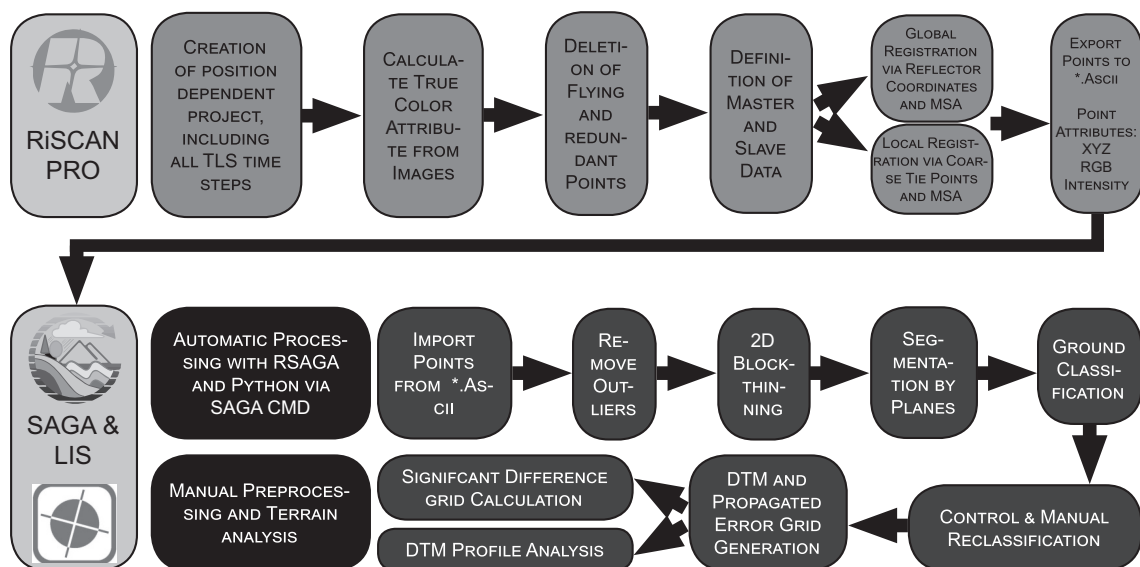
RiSCAN PRO

Creation of position dependent project, including all TLS time steps

Calculate True Color Attribute from Images

Deletion of Flying and redundant Points

Definition of Master and Slave Data

Global Registration via Reflector Coordinates and MSA

Local Registration via Coarse Tie Points and MSA

Export Points to *.Ascii

Point Attributes: XYZ RGB Intensity

SAGA & LIS

Automatic Processing with RSAGA and Python via SAGA CMD

Import Points from *.Ascii

Remove Outliers

2D Blockthinning

Segmentation by Planes

Ground Classification

Manual Preprocessing and Terrain analysis

Signifcant Difference grid Calculation

DTM Profile Analysis

DTM and Propagated Error Grid Generation

Control & Manual Reclassification